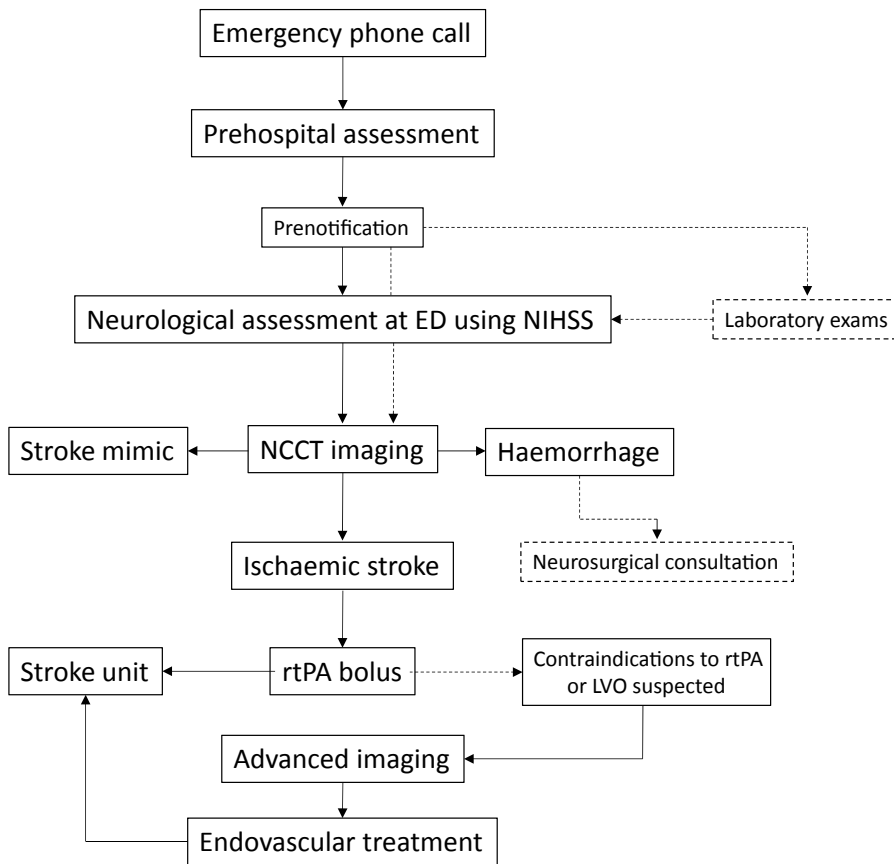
Emergency phone call

Prehospital assessment

Prenotification

Neurological assessment at ED using NIHSS

Laboratory exams

Stroke mimic

NCCT imaging

Haemorrhage

Neurosurgical consultation

Ischaemic stroke

Stroke unit

rtPA bolus

Contraindications to rtPA or LVO suspected

Advanced imaging

Endovascular treatment